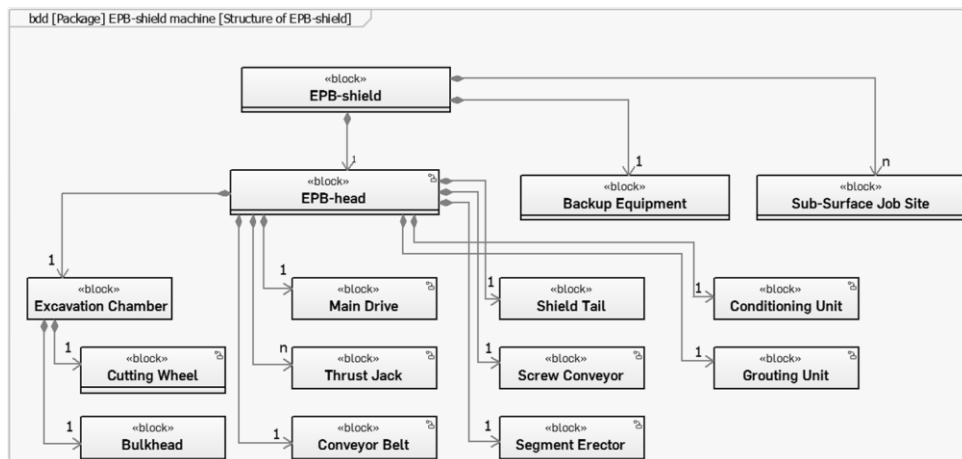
bdd [Package] EPB-shield machine [Structure of EPB-shield]

«block»
EPB-shield

1

1

n

«block»
EPB-head

«block»
Backup Equipment

«block»
Sub-Surface Job Site

1

«block»
Excavation Chamber

1

«block»
Main Drive

1

«block»
Shield Tail

1

«block»
Conditioning Unit

1

«block»
Cutting Wheel

n

«block»
Thrust Jack

1

«block»
Screw Conveyor

1

«block»
Grouting Unit

1

«block»
Bulkhead

1

«block»
Conveyor Belt

1

«block»
Segment Erector